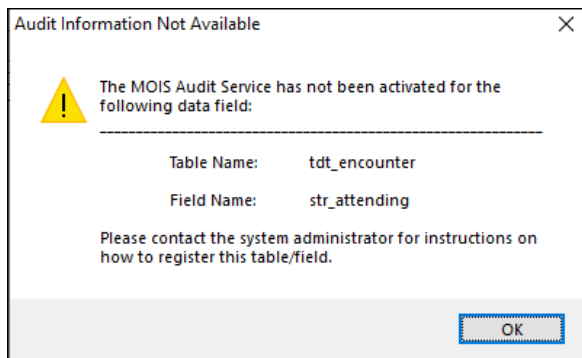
Audit Information Not Available

The MOIS Audit Service has not been activated for the following data field:

Table Name: tdt_encounter

Field Name: str_attending

Please contact the system administrator for instructions on how to register this table/field.

OK